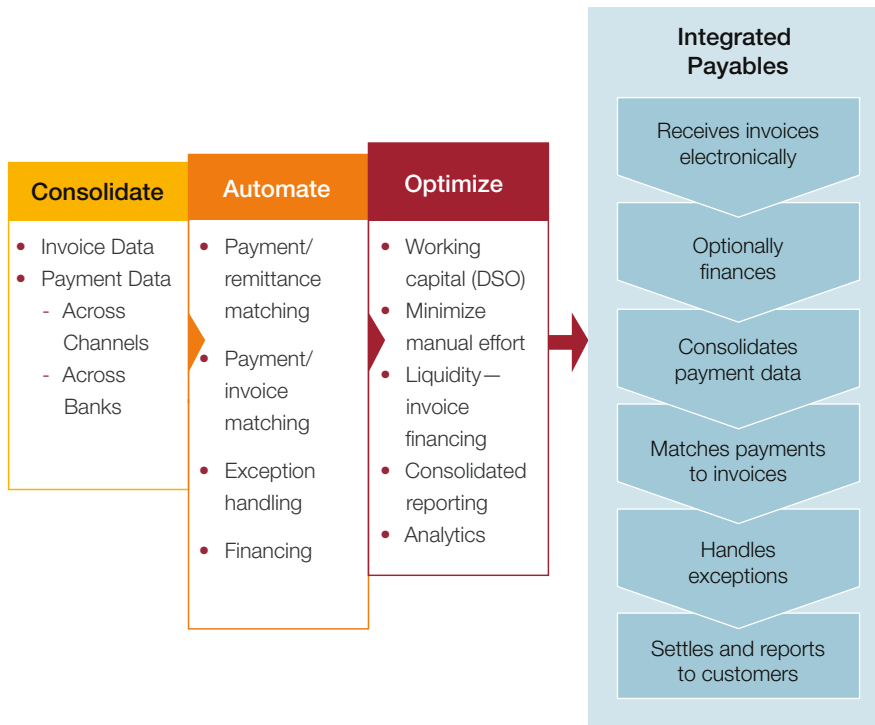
Consolidate

- Invoice Data
- Payment Data
  - Across Channels
  - Across Banks

Automate

- Payment/ remittance matching
- Payment/ invoice matching
- Exception handling
- Financing

Optimize

- Working capital (DSO)
- Minimize manual effort
- Liquidity—invoice financing
- Consolidated reporting
- Analytics

Integrated Payables

Receives invoices electronically

Optionally finances

Consolidates payment data

Matches payments to invoices

Handles exceptions

Settles and reports to customers